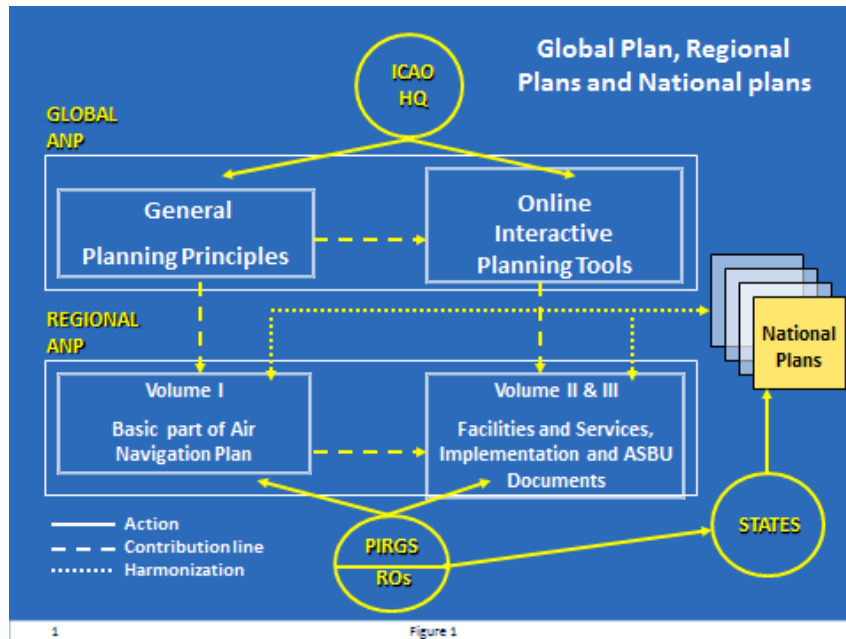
Global Plan, Regional Plans and National plans

ICAO HQ

GLOBAL ANP

General Planning Principles

Online Interactive Planning Tools

REGIONAL ANP

Volume I

Basic part of Air Navigation Plan

Volume II & III

Facilities and Services, Implementation and ASBU Documents

National Plans

Action
Contribution line
Harmonization

PIRGS
ROs

STATES

1

Figure 1